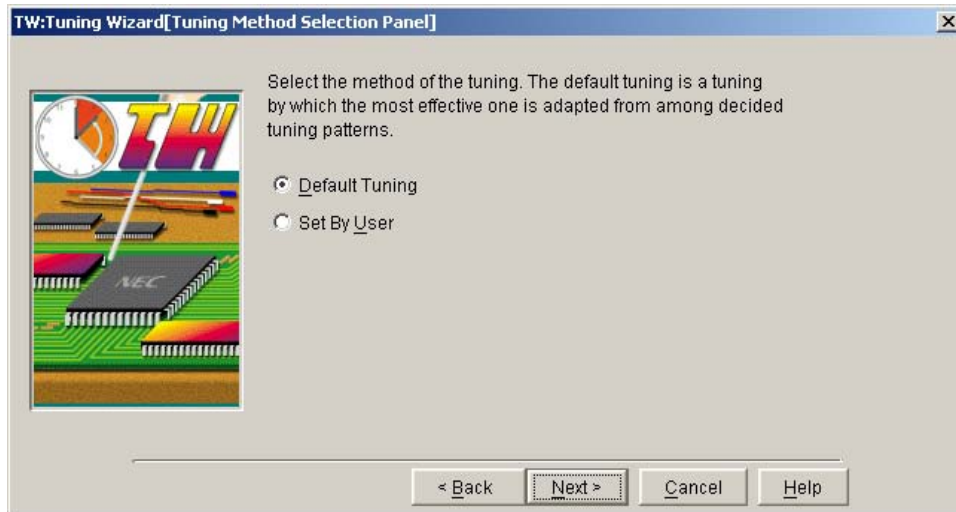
TW:Tuning Wizard[Tuning Method Selection Panel]

TW

NEC

Select the method of the tuning. The default tuning is a tuning by which the most effective one is adapted from among decided tuning patterns.

Default Tuning

Set By User

< Back

Next >

Cancel

Help